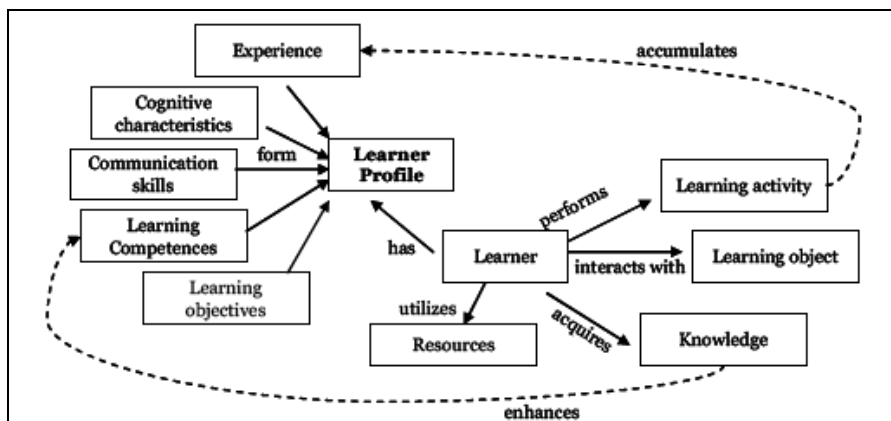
Experience

accumulates

Cognitive characteristics

form

Communication skills

Learner Profile

Learning activity

performs

Learning Competences

has

Learner

interacts with

Learning object

Learning objectives

utilizes

acquires

Resources

Knowledge

enhances